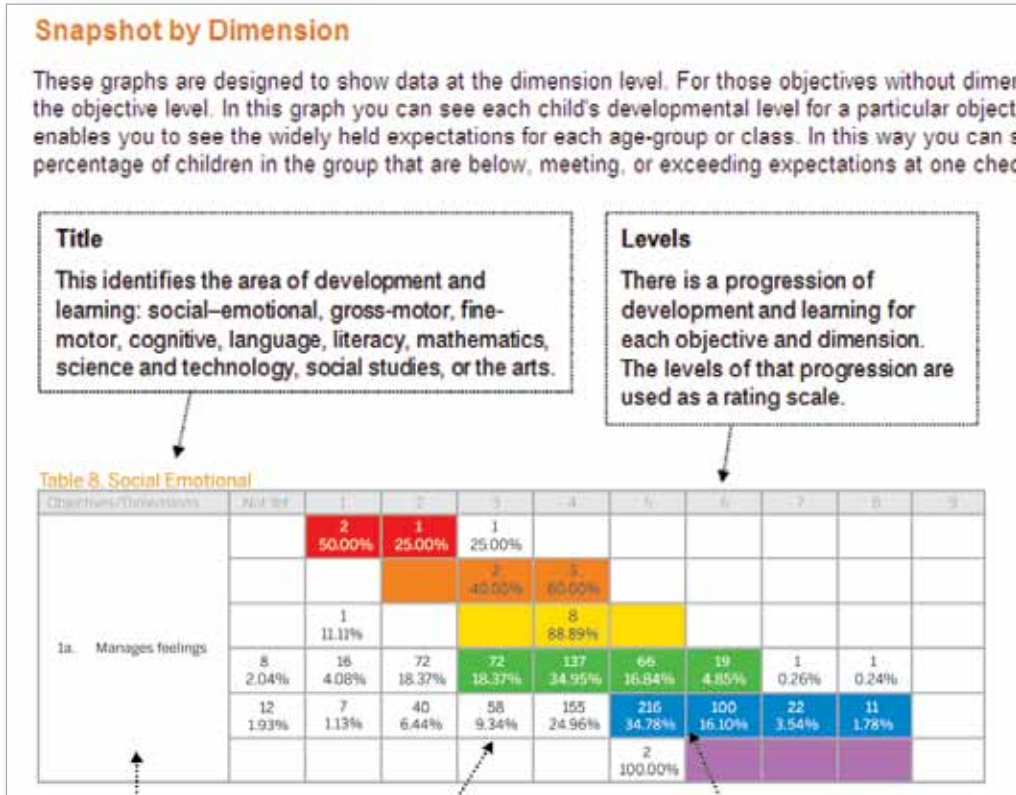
Snapshot by Dimension

These graphs are designed to show data at the dimension level. For those objectives without dimen the objective level. In this graph you can see each child's developmental level for a particular object enables you to see the widely held expectations for each age-group or class. In this way you can s percentage of children in the group that are below, meeting, or exceeding expectations at one chec

Title
This identifies the area of development and learning: social–emotional, gross-motor, fine-motor, cognitive, language, literacy, mathematics, science and technology, social studies, or the arts.

Levels
There is a progression of development and learning for each objective and dimension. The levels of that progression are used as a rating scale.

Table 8. Social Emotional

| Objectives/Dimensions | Not Yet | 1 | 2 | 3 | 4 | 5 | 6 | 7 | 8 | 9 |
|---|---|---|---|---|---|---|---|---|---|---|
| | | 2 50.00% | 1 25.00% | 1 25.00% | | | | | | |
| | | | | 2 40.00% | 3 60.00% | | | | | |
| | | 1 11.11% | | | 8 88.89% | | | | | |
| 1a. Manages feelings | 8 2.04% | 16 4.08% | 72 18.37% | 72 18.37% | 137 34.95% | 66 16.84% | 19 4.85% | 1 0.26% | 1 0.24% | |
| | 12 1.93% | 7 1.13% | 40 6.44% | 58 9.34% | 155 24.96% | 216 34.78% | 100 16.10% | 22 3.54% | 11 1.78% | |
| | | | | | | 2 100.00% | | | | |